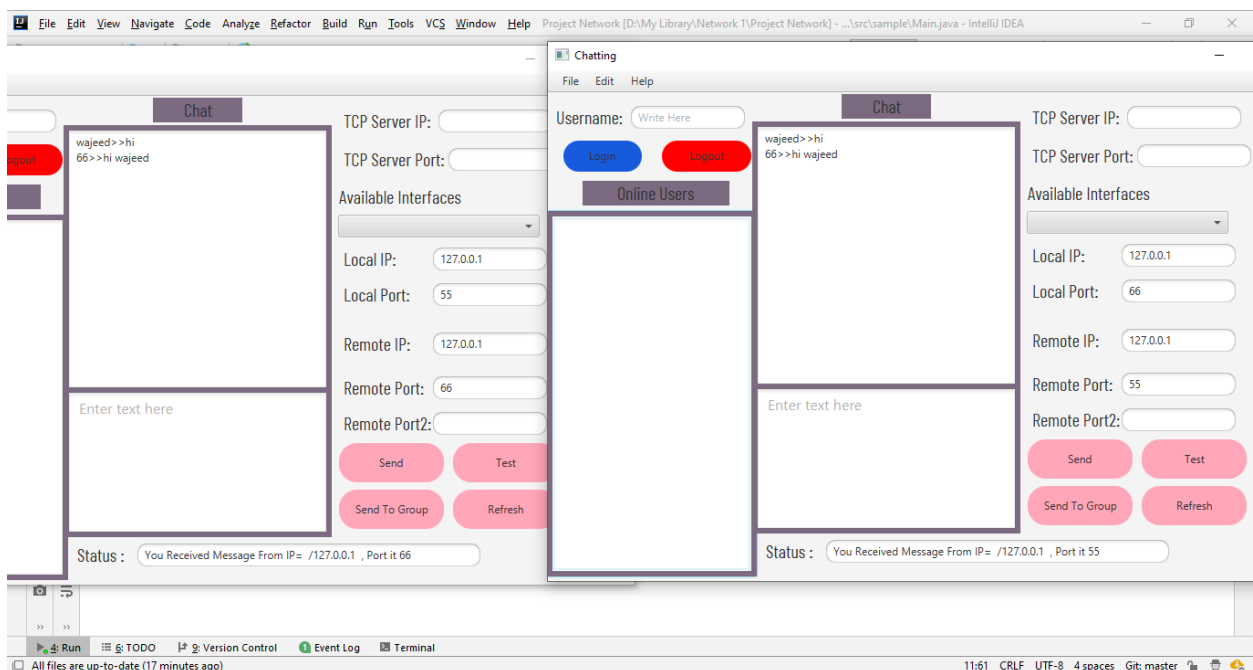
File Edit View Navigate Code Analyze Refactor Build Run Tools VCS Window Help Project Network [D:\My Library\Network 1\Project Network] - ...\src\sample\Main.java - IntelliJ IDEA

ogout

Chat

wajeed>>hi
66>>hi wajeed

Enter text here

Status : You Received Message From IP= /127.0.0.1 , Port it 66

TCP Server IP:
TCP Server Port:
Available Interfaces
Local IP: 127.0.0.1
Local Port: 55
Remote IP: 127.0.0.1
Remote Port: 66
Remote Port2:
Send
Test
Send To Group
Refresh

Chatting
File Edit Help
Username: Write Here
Login
Logout
Online Users

Chat

wajeed>>hi
66>>hi wajeed

Enter text here

Status : You Received Message From IP= /127.0.0.1 , Port it 55

TCP Server IP:
TCP Server Port:
Available Interfaces
Local IP: 127.0.0.1
Local Port: 66
Remote IP: 127.0.0.1
Remote Port: 55
Remote Port2:
Send
Test
Send To Group
Refresh

4: Run 6: TODO 9: Version Control Event Log Terminal
All files are up-to-date (17 minutes ago)
11:61 CRLF UTF-8 4 spaces Git: master